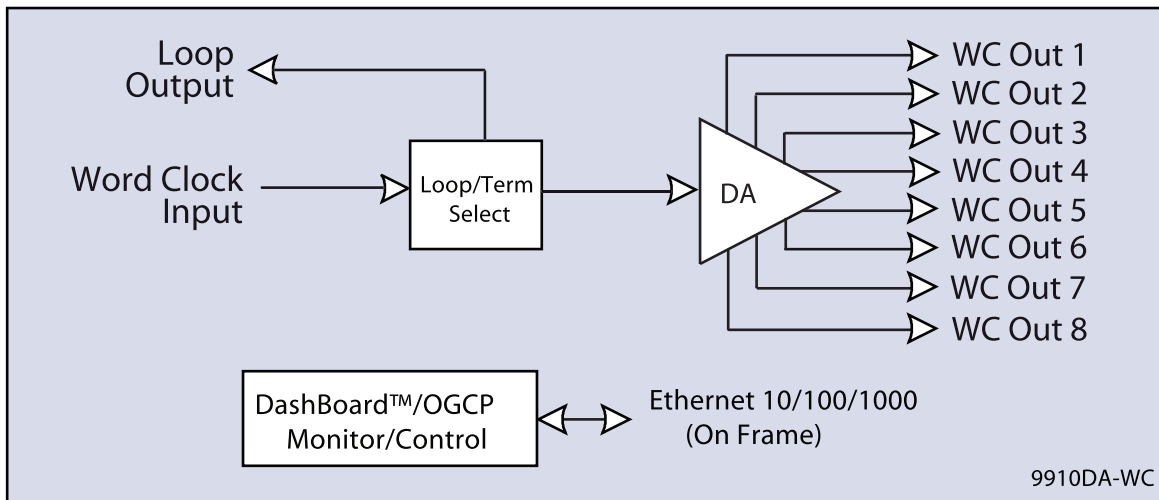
Loop Output

Word Clock Input

Loop/Term Select

DA

WC Out 1
WC Out 2
WC Out 3
WC Out 4
WC Out 5
WC Out 6
WC Out 7
WC Out 8

DashBoard™/OGCP Monitor/Control

Ethernet 10/100/1000 (On Frame)

9910DA-WC